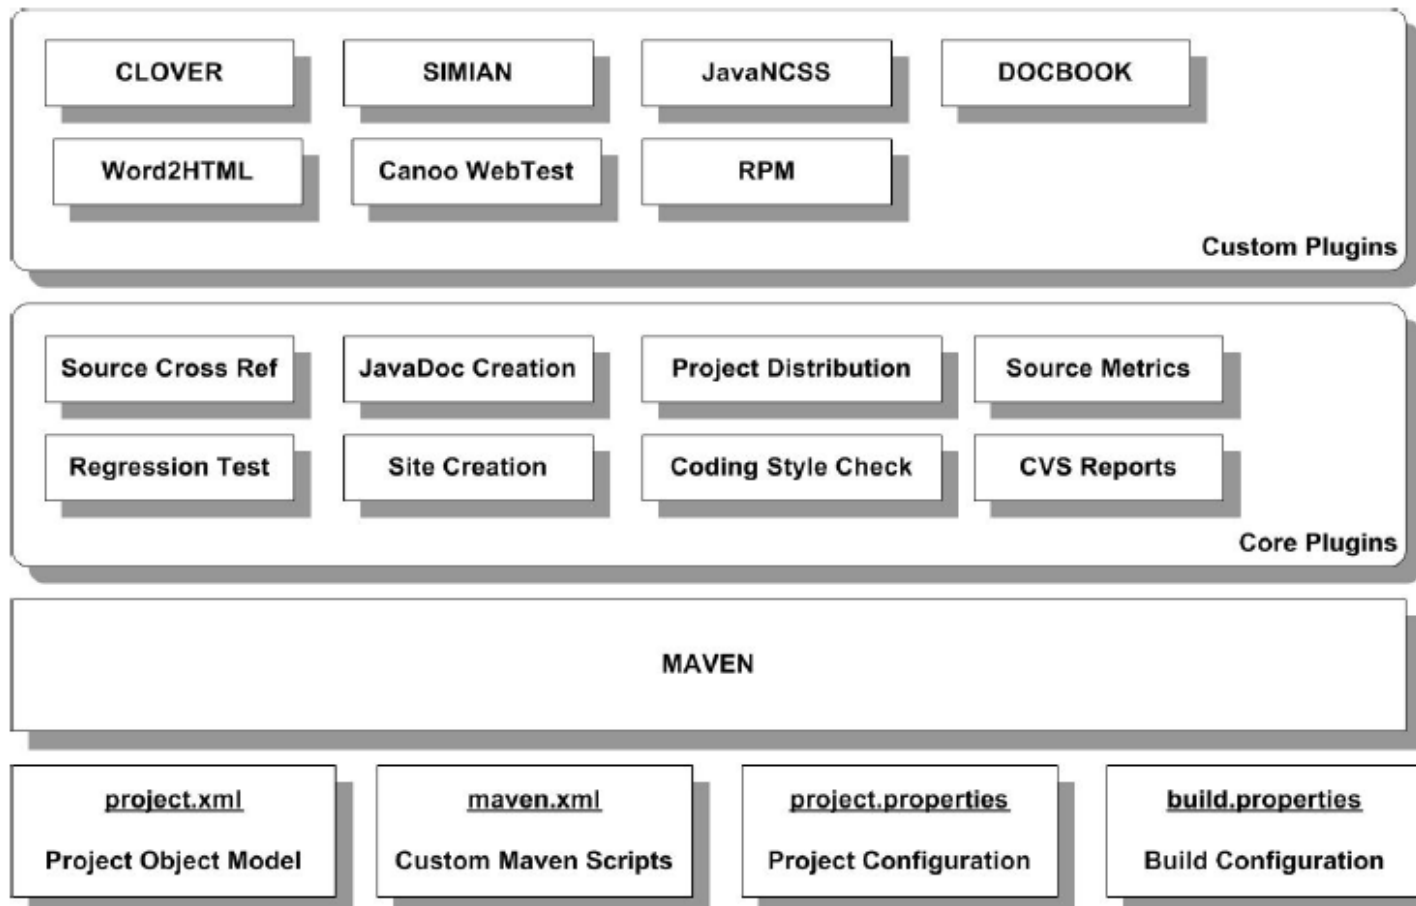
CLOVER

SIMIAN

JavaNCSS

DOCBOOK

Word2HTML

Canoo WebTest

RPM

Custom Plugins

Source Cross Ref

JavaDoc Creation

Project Distribution

Source Metrics

Regression Test

Site Creation

Coding Style Check

CVS Reports

Core Plugins

MAVEN

project.xml

Project Object Model

maven.xml

Custom Maven Scripts

project.properties

Project Configuration

build.properties

Build Configuration